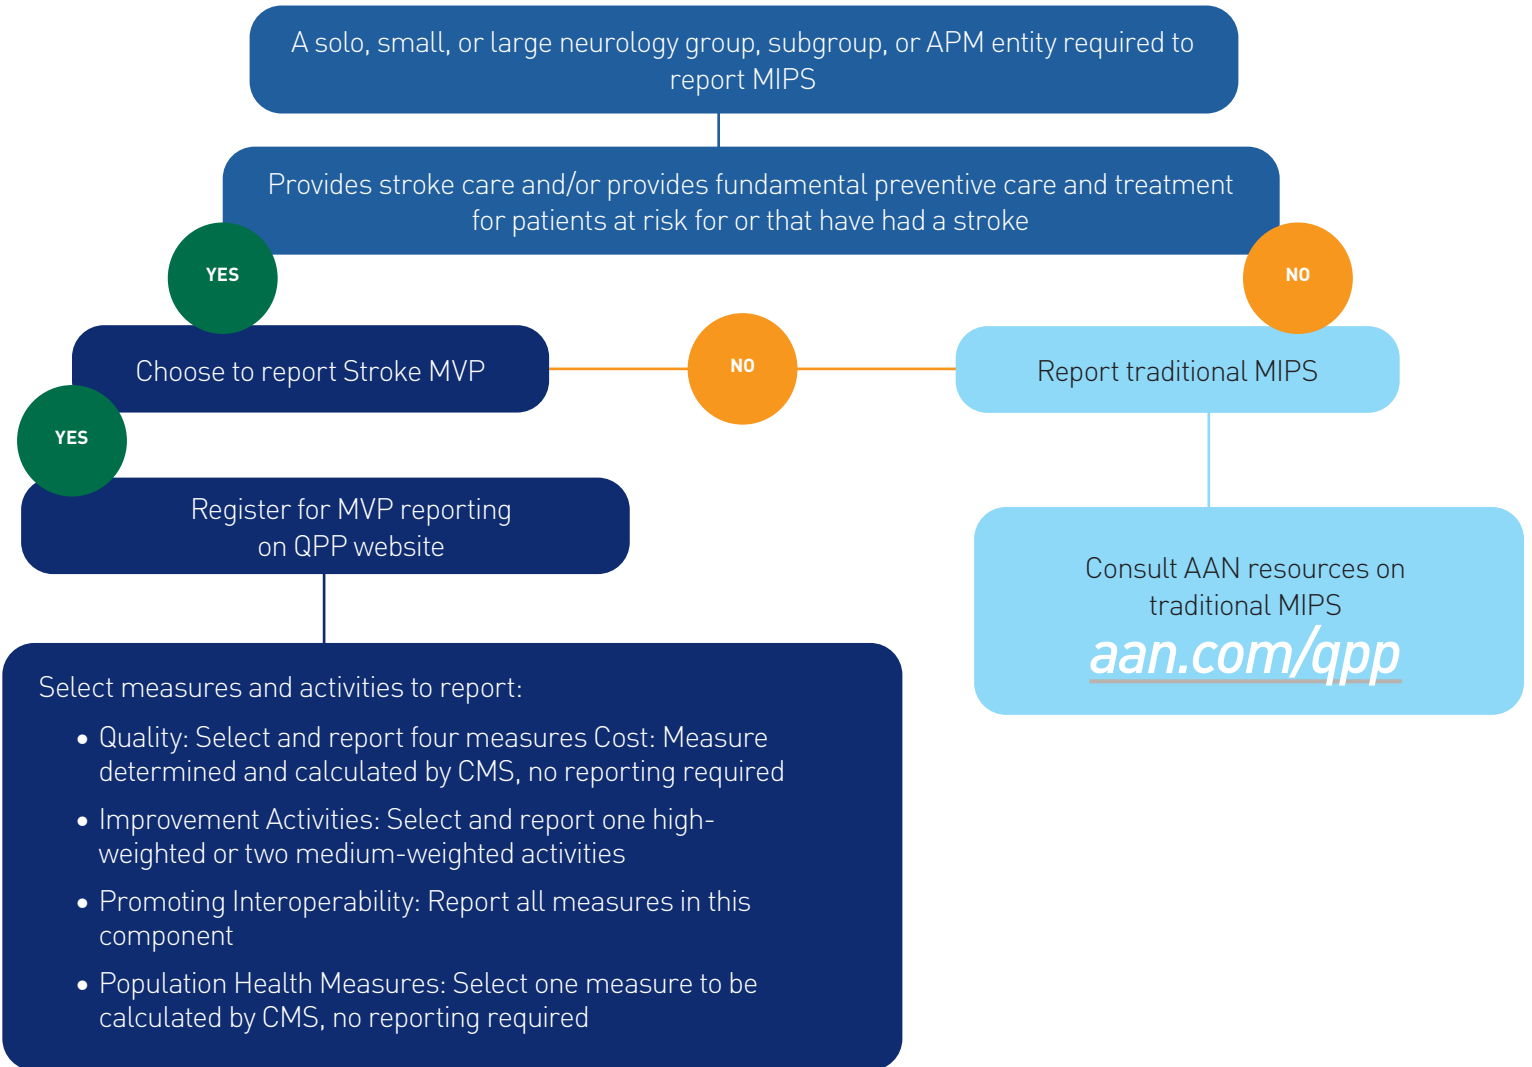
A solo, small, or large neurology group, subgroup, or APM entity required to report MIPS

Provides stroke care and/or provides fundamental preventive care and treatment for patients at risk for or that have had a stroke

YES

NO

Choose to report Stroke MVP

NO

Report traditional MIPS

YES

Register for MVP reporting on QPP website

Consult AAN resources on traditional MIPS
aan.com/qpp

Select measures and activities to report:

• Quality: Select and report four measures Cost: Measure determined and calculated by CMS, no reporting required

• Improvement Activities: Select and report one high-weighted or two medium-weighted activities

• Promoting Interoperability: Report all measures in this component

• Population Health Measures: Select one measure to be calculated by CMS, no reporting required